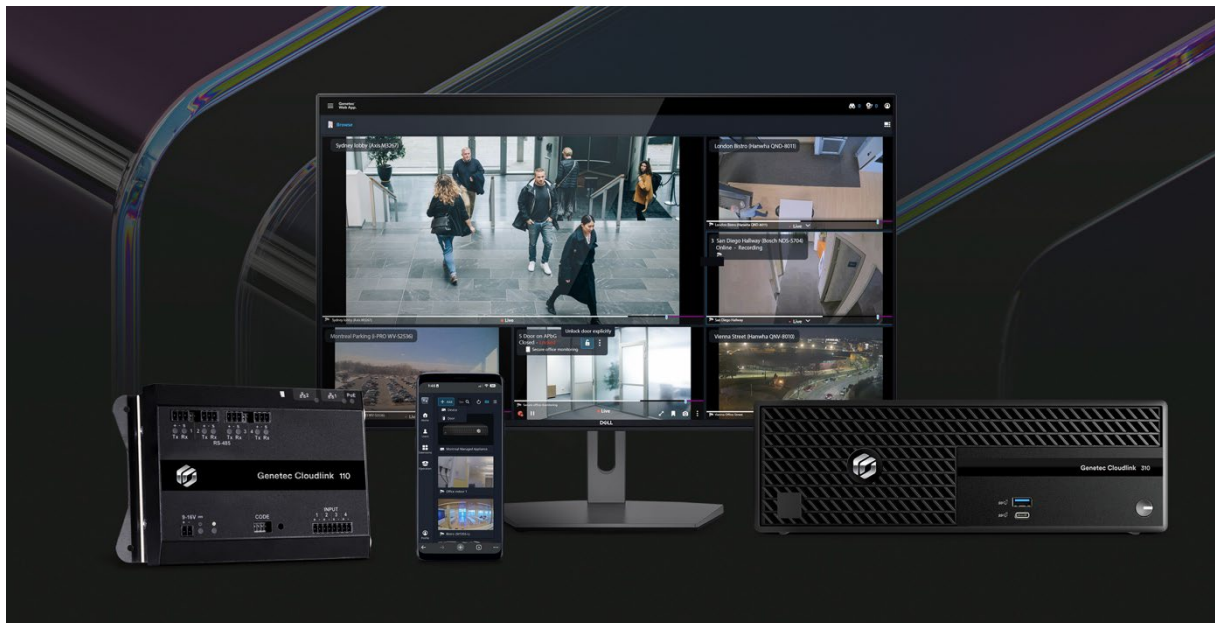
Genetec Web App

Browse

Sydney lobby (Axis M3067)

London Bistro (Hanwha QND-8011)

San Diego Hallway (Bosch NDS-5704)
Online - Recording

Live

Montreal Parking (i-PRO WV-S2536)

5 Door on APoG
Closed

Unlock door explicitly

Secure office monitoring

Live

Vienna Street (Hanwha QNV-8010)

DELL

RS-485

Genetec Cloudlink 110

CODE

INPUT
1 2 3 4

PoE

Genetec Cloudlink 310